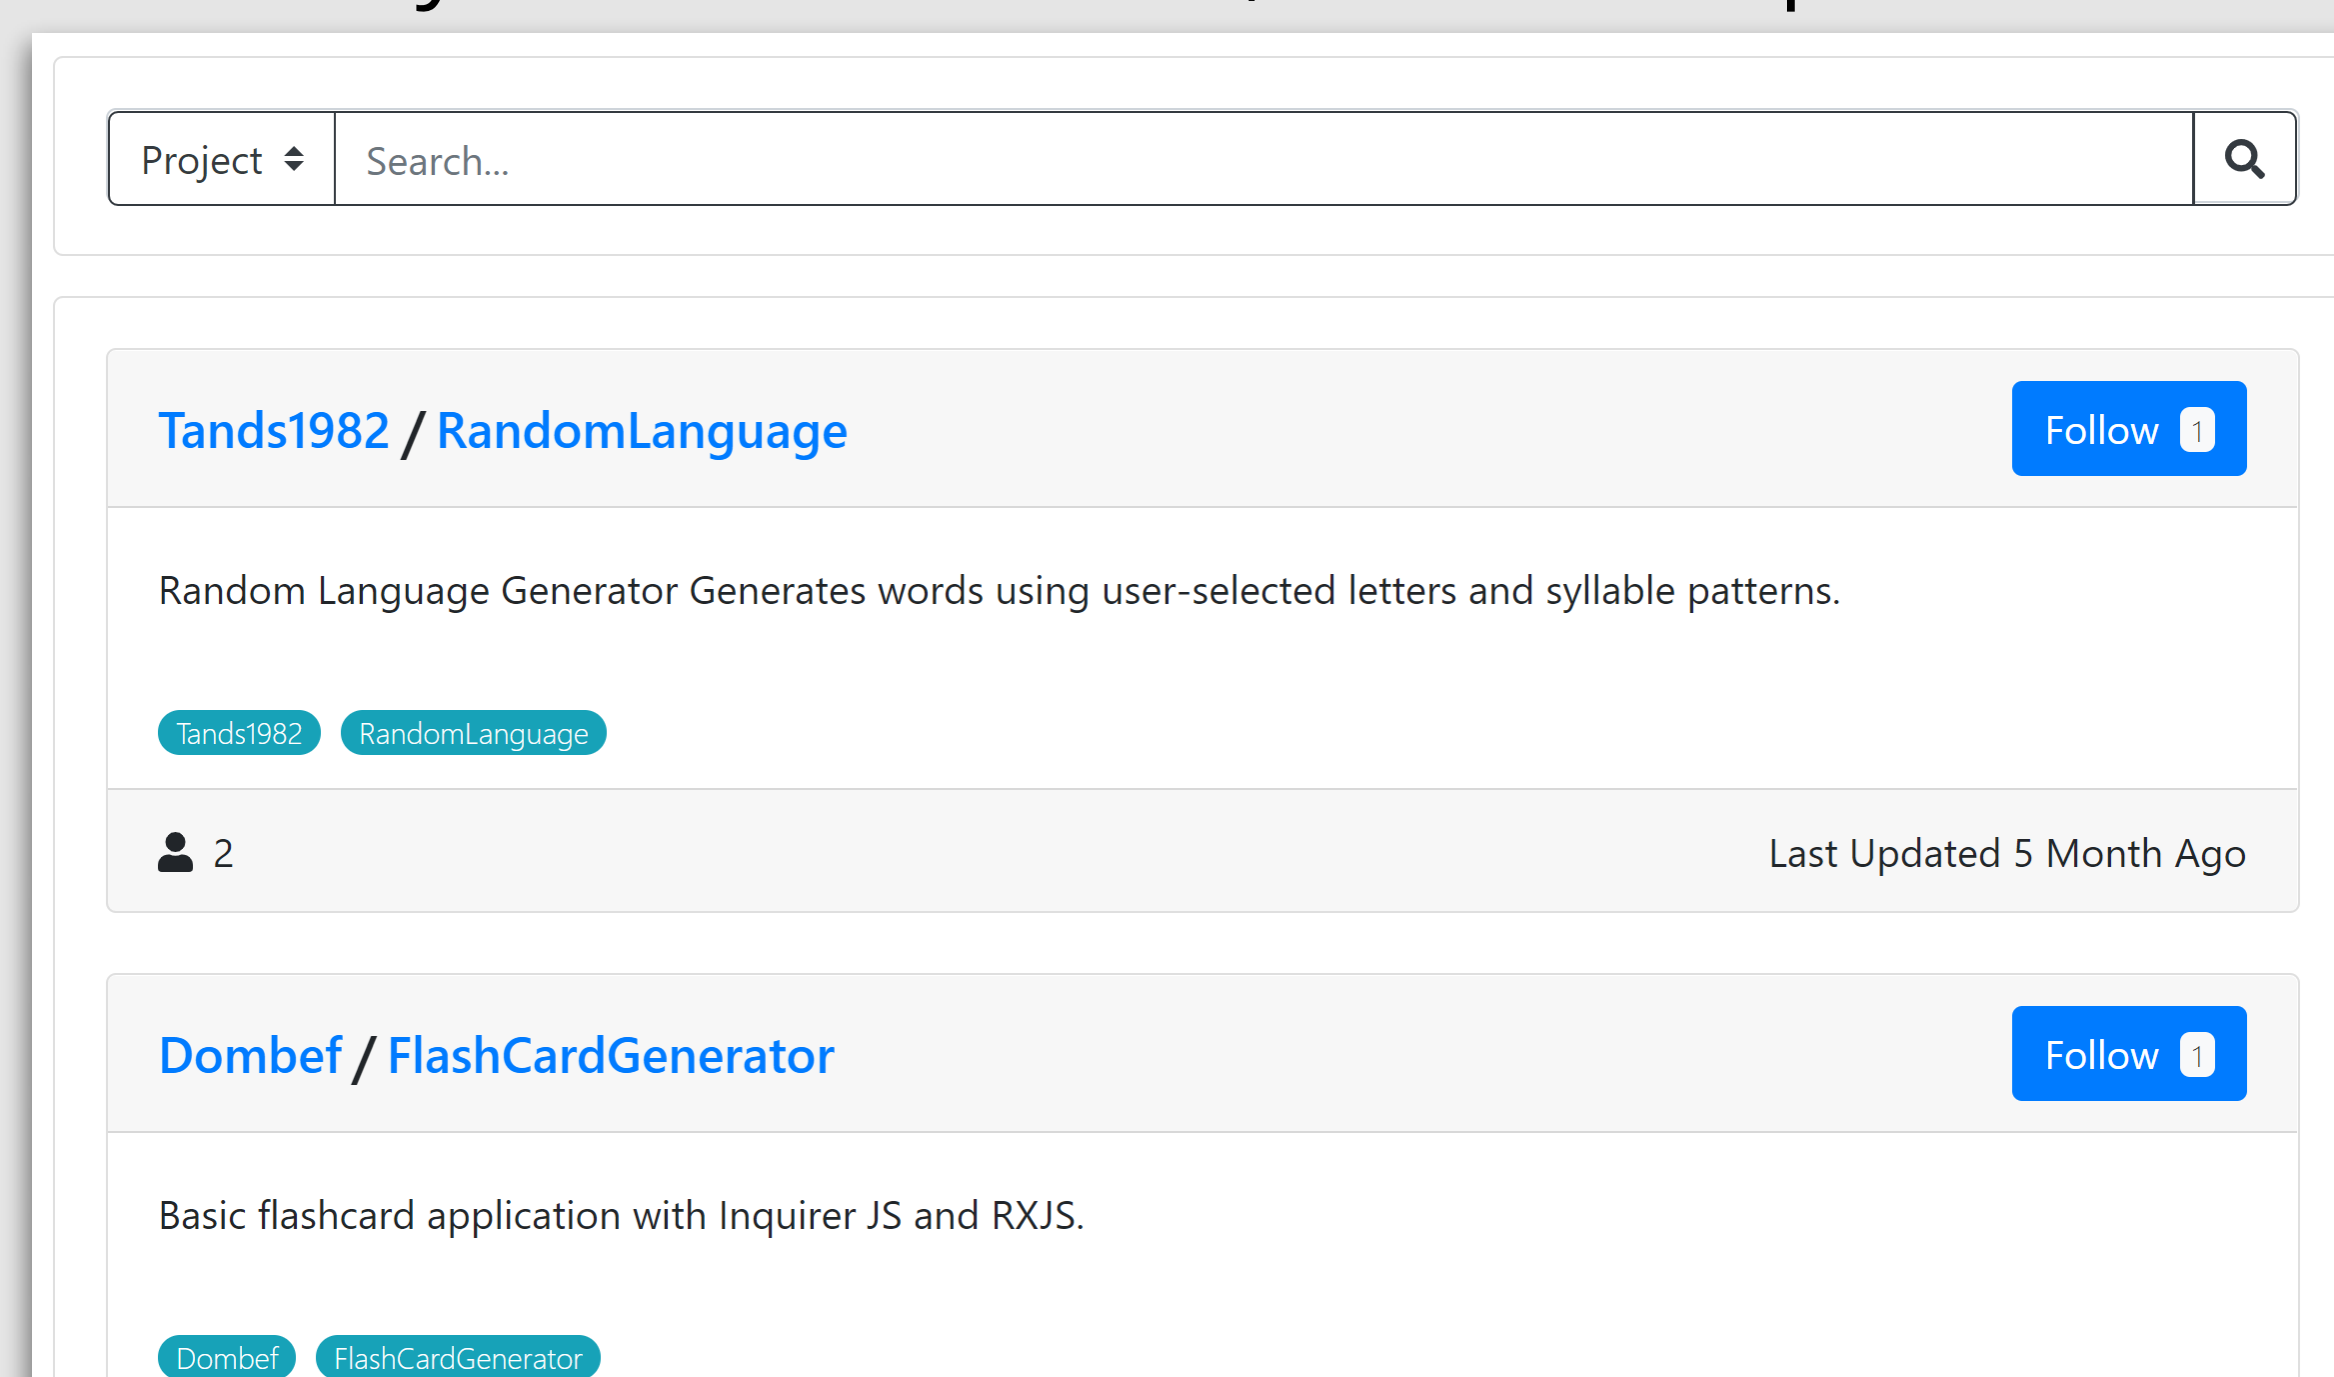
Project

Search...

Tands1982 / RandomLanguage

Follow 1

Random Language Generator Generates words using user-selected letters and syllable patterns.

Tands1982 RandomLanguage

2

Last Updated 5 Month Ago

Dombef / FlashCardGenerator

Follow 1

Basic flashcard application with Inquirer JS and RXJS.

Dombef FlashCardGenerator